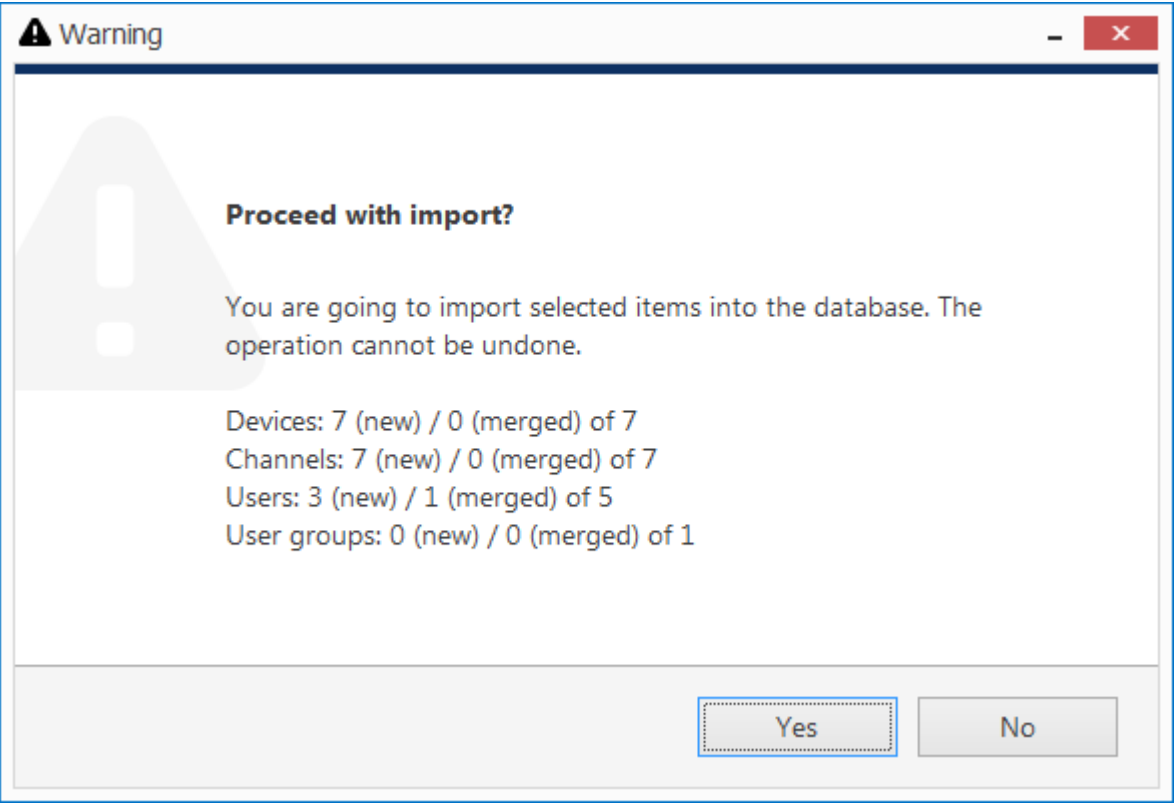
Warning

Proceed with import?

You are going to import selected items into the database. The operation cannot be undone.

Devices: 7 (new) / 0 (merged) of 7
Channels: 7 (new) / 0 (merged) of 7
Users: 3 (new) / 1 (merged) of 5
User groups: 0 (new) / 0 (merged) of 1

Yes
No